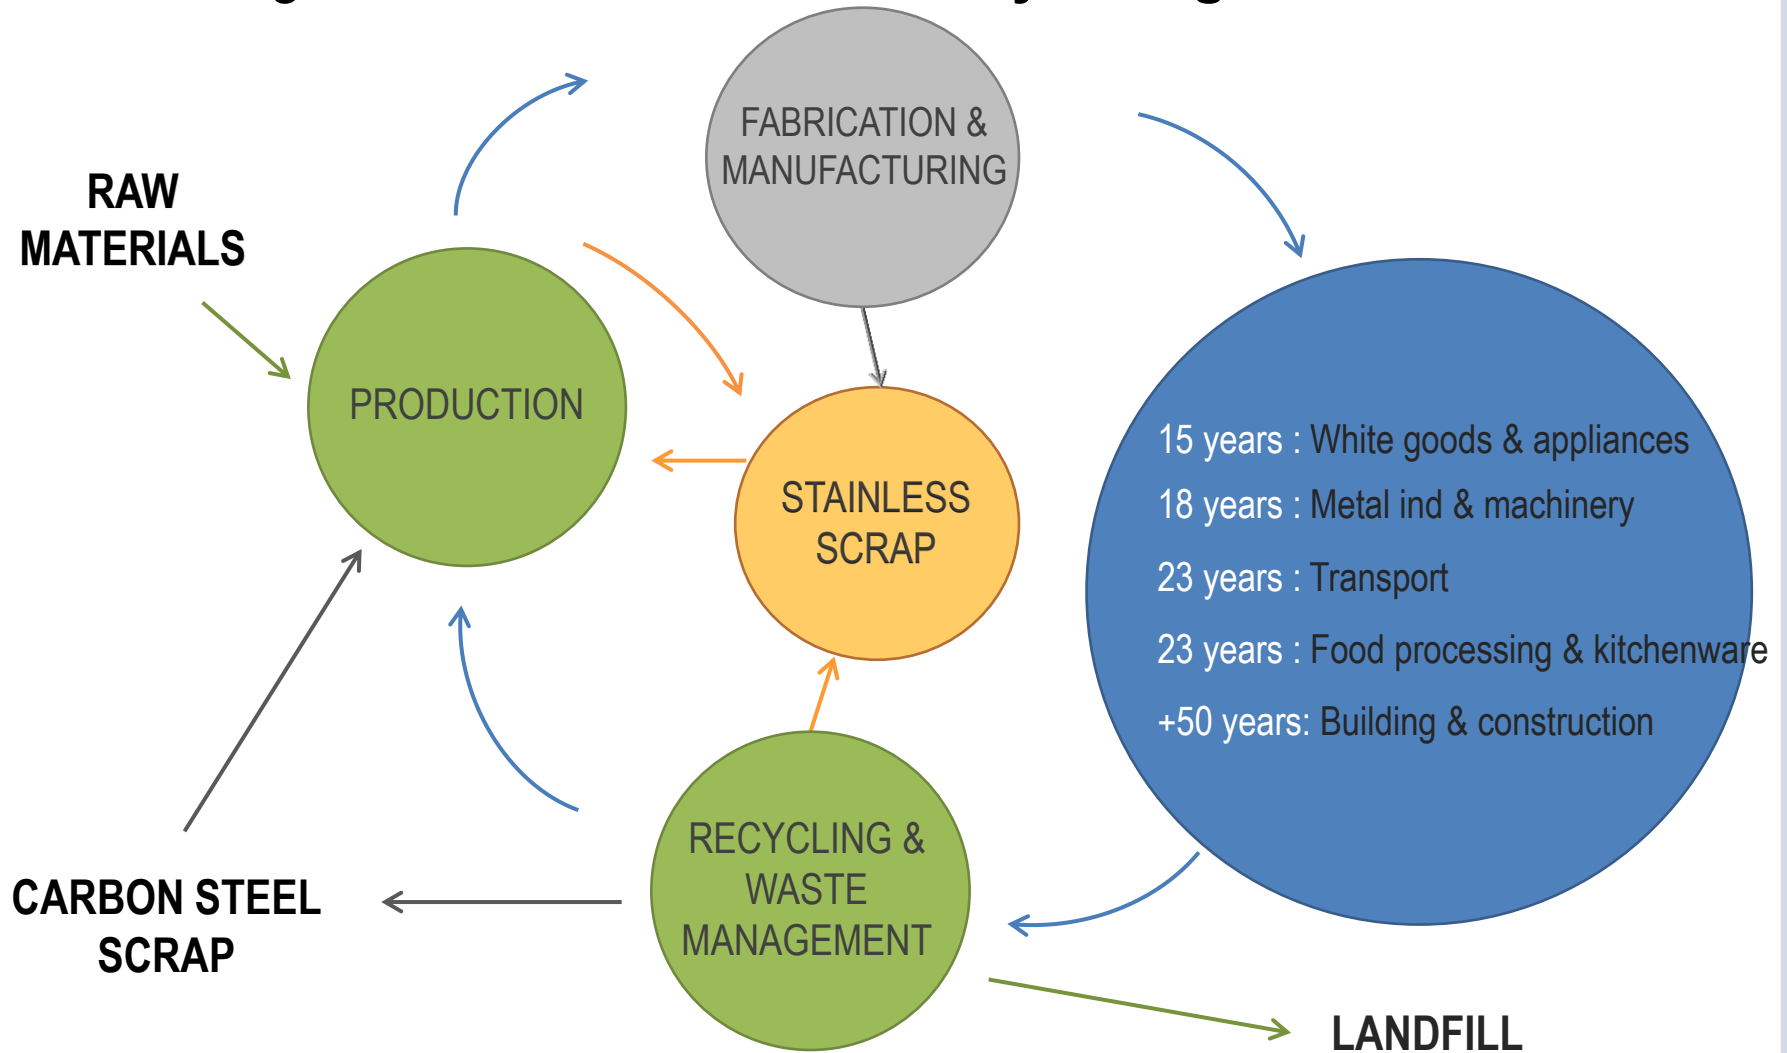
RAW MATERIALS

FABRICATION & MANUFACTURING

PRODUCTION

STAINLESS SCRAP

15 years : White goods & appliances
18 years : Metal ind & machinery
23 years : Transport
23 years : Food processing & kitchenware
+50 years: Building & construction

RECYCLING & WASTE MANAGEMENT

CARBON STEEL SCRAP

LANDFILL